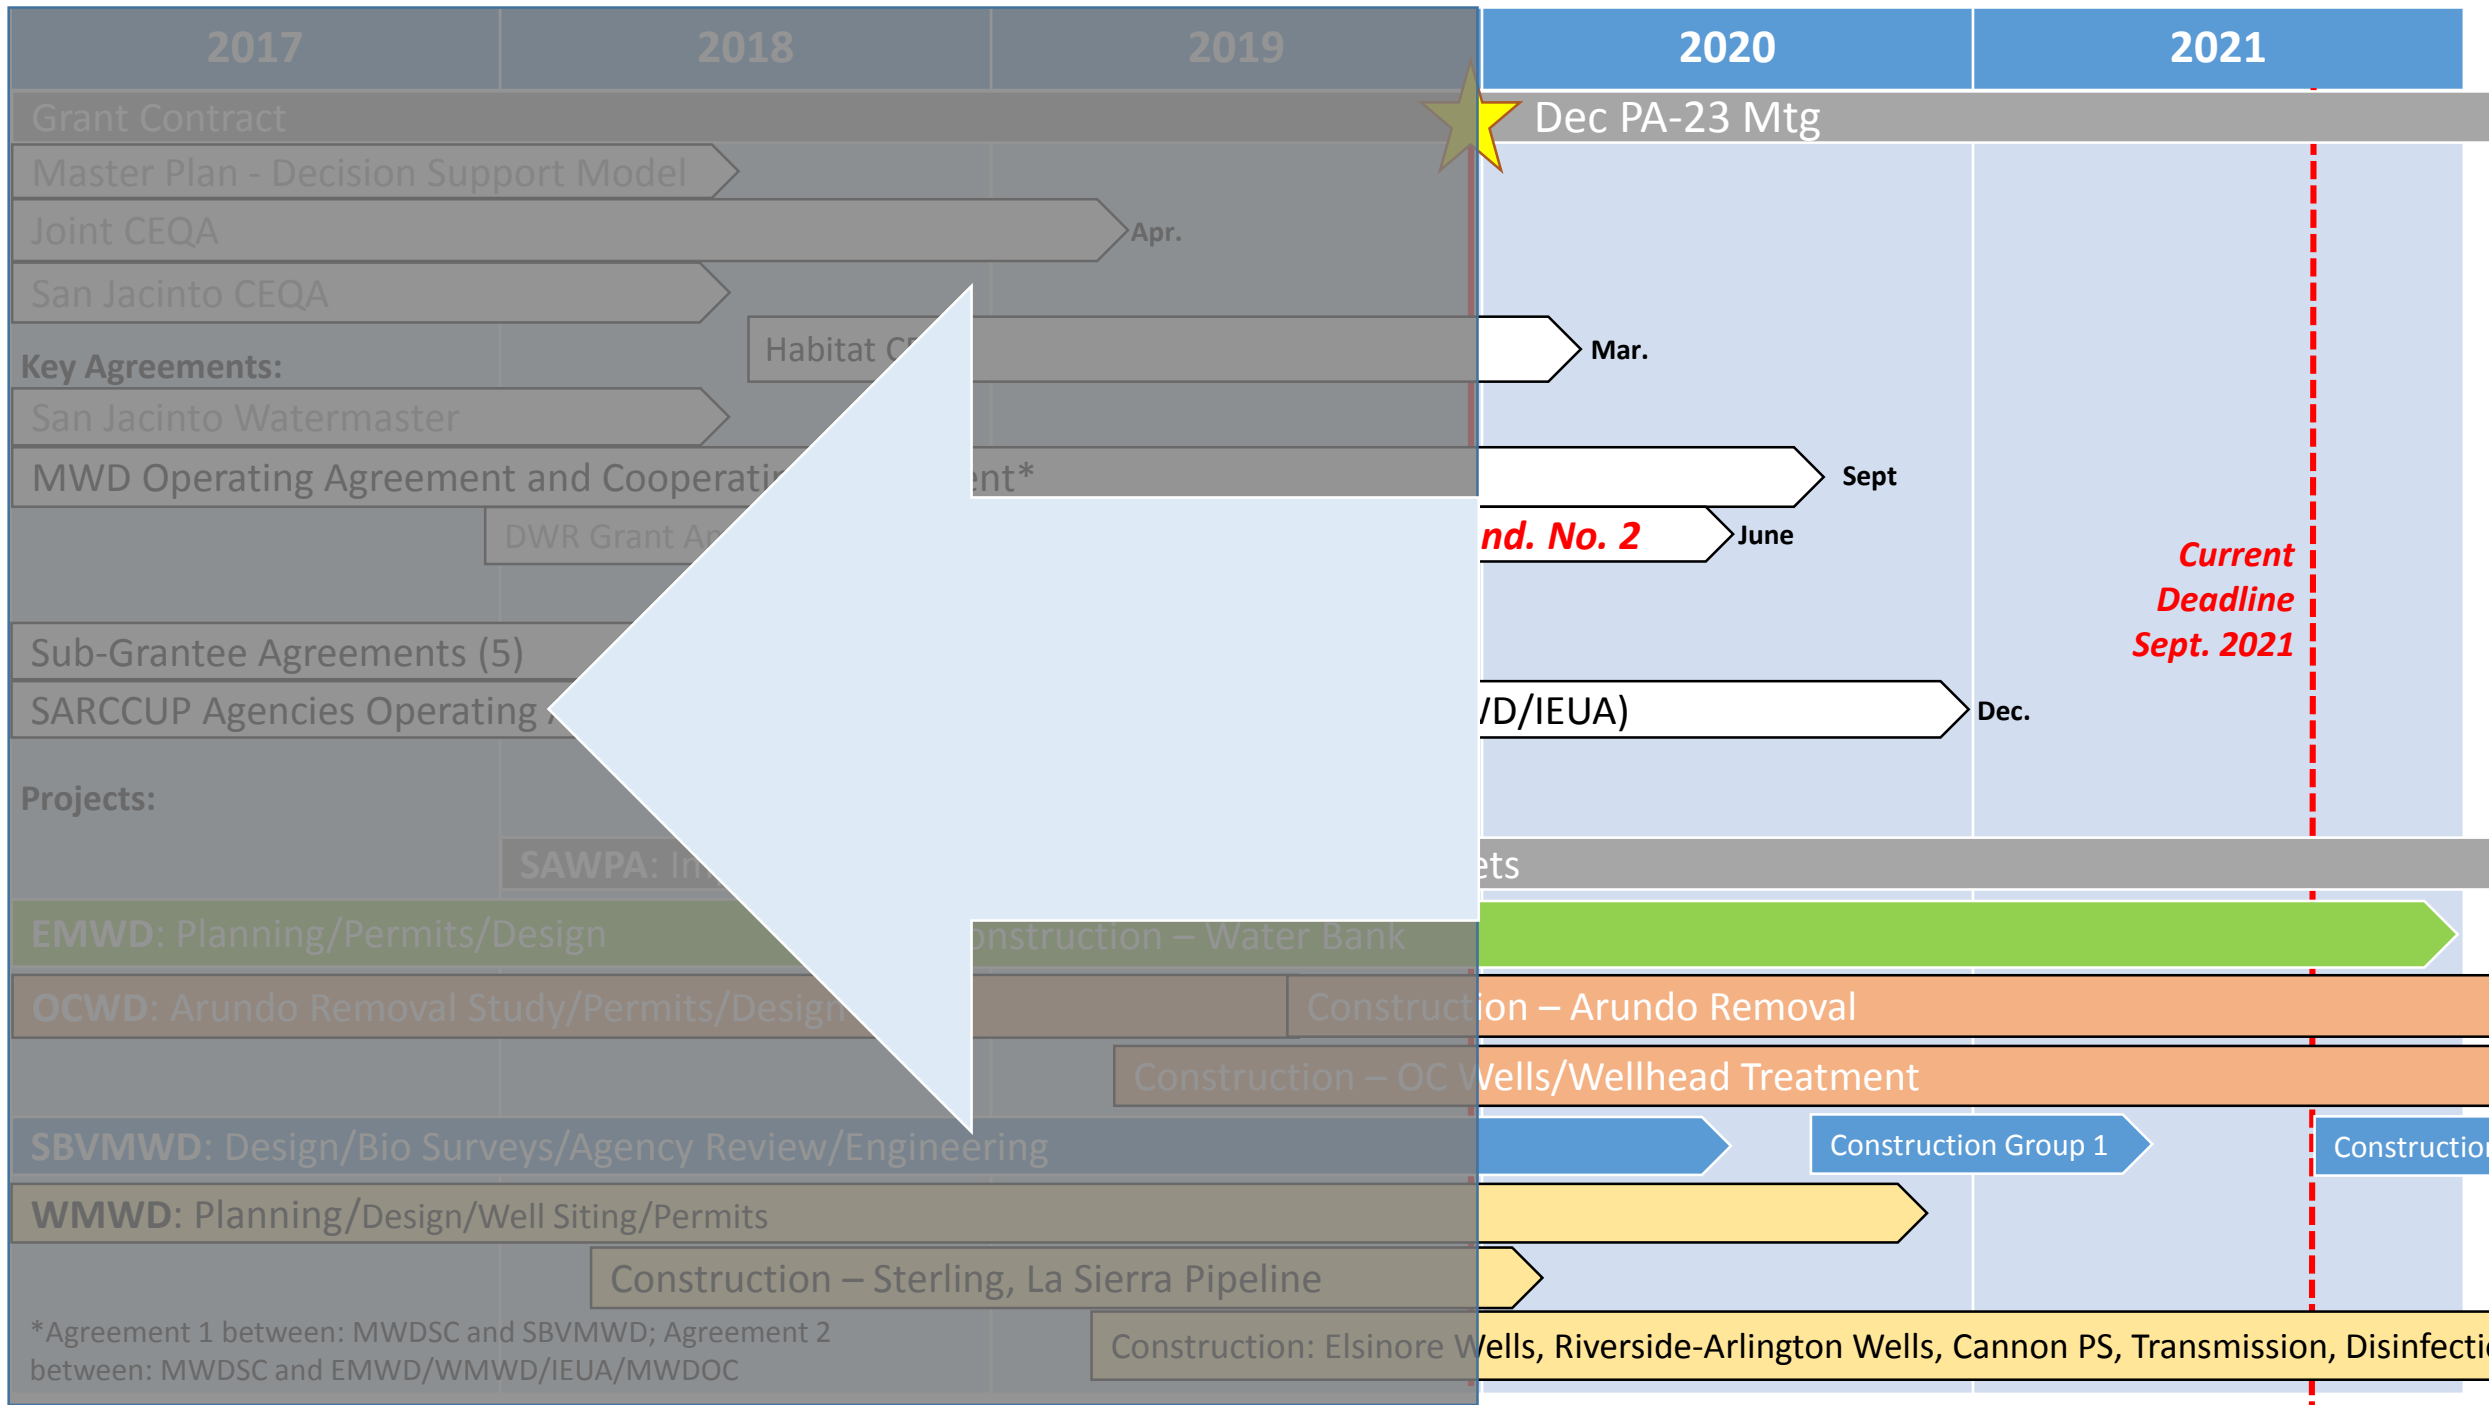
2017 2018 2019 2020 2021

Grant Contract

Dec PA-23 Mtg

Master Plan - Decision Support Model

Joint CEQA

Apr.

San Jacinto CEQA

Habitat C

Mar.

Key Agreements:

San Jacinto Watermaster

MWD Operating Agreement and Cooperati ent*

Sept

DWR Grant A

nd. No. 2

June

Current Deadline Sept. 2021

Sub-Grantee Agreements (5)

SARCCUP Agencies Operating

/D/IEUA)

Dec.

Projects:

SAWPA: In

ts

EMWD: Planning/Permits/Design

nstruction – Water Bank

OCWD: Arundo Removal Study/Permits/Design

Construction – Arundo Removal

Construction – OC Wells/Wellhead Treatment

SBVMWD: Design/Bio Surveys/Agency Review/Engineering

Construction Group 1

Constructio

WMWD: Planning/Design/Well Siting/Permits

Construction – Sterling, La Sierra Pipeline

*Agreement 1 between: MWDSC and SBVMWD; Agreement 2 between: MWDSC and EMWD/WMWD/IEUA/MWDOC

Construction: Elsinore Wells, Riverside-Arlington Wells, Cannon PS, Transmission, Disinfecti